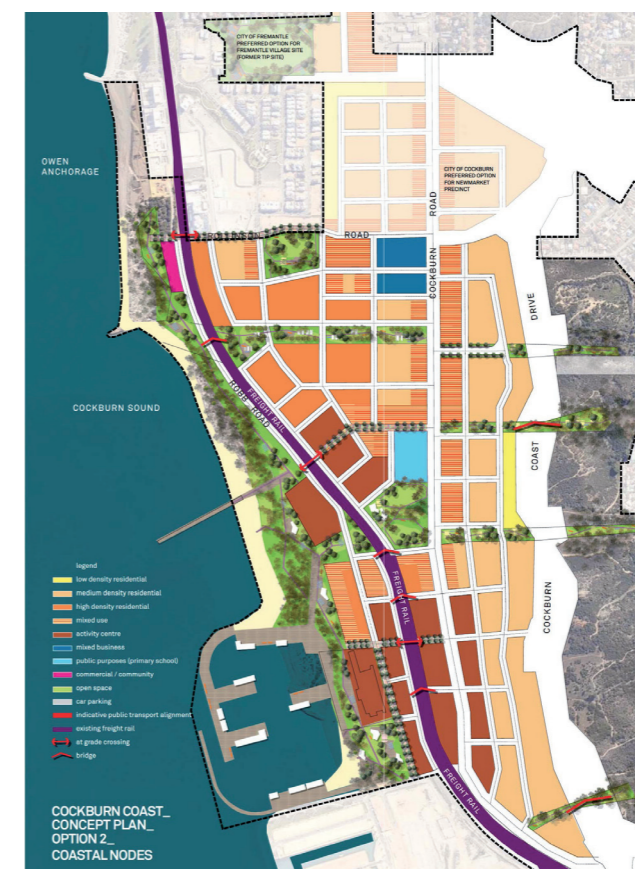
CITY OF FREMANTLE PREFERRED OPTION FOR FREMANTLE VILLAGE SITE (FORMER TIP SITE)

OWEN ANCHORAGE

CITY OF COCKBURN PREFERRED OPTION FOR NEWMARKET PRECINCT

ROBINSON ROAD

COCKBURN ROAD

DRIVE

COCKBURN SOUND

ROAD
HOPE

FREIGHT RAIL

COAST

FREIGHT RAIL

COCKBURN

legend
low density residential
medium density residential
high density residential
mixed use
activity centre
mixed business
public purposes (primary school)
commercial / community
open space
car parking
indicative public transport alignment
existing freight rail
at grade crossing
bridge

FREIGHT RAIL

COCKBURN COAST_
CONCEPT PLAN_
OPTION 2_
COASTAL NODES